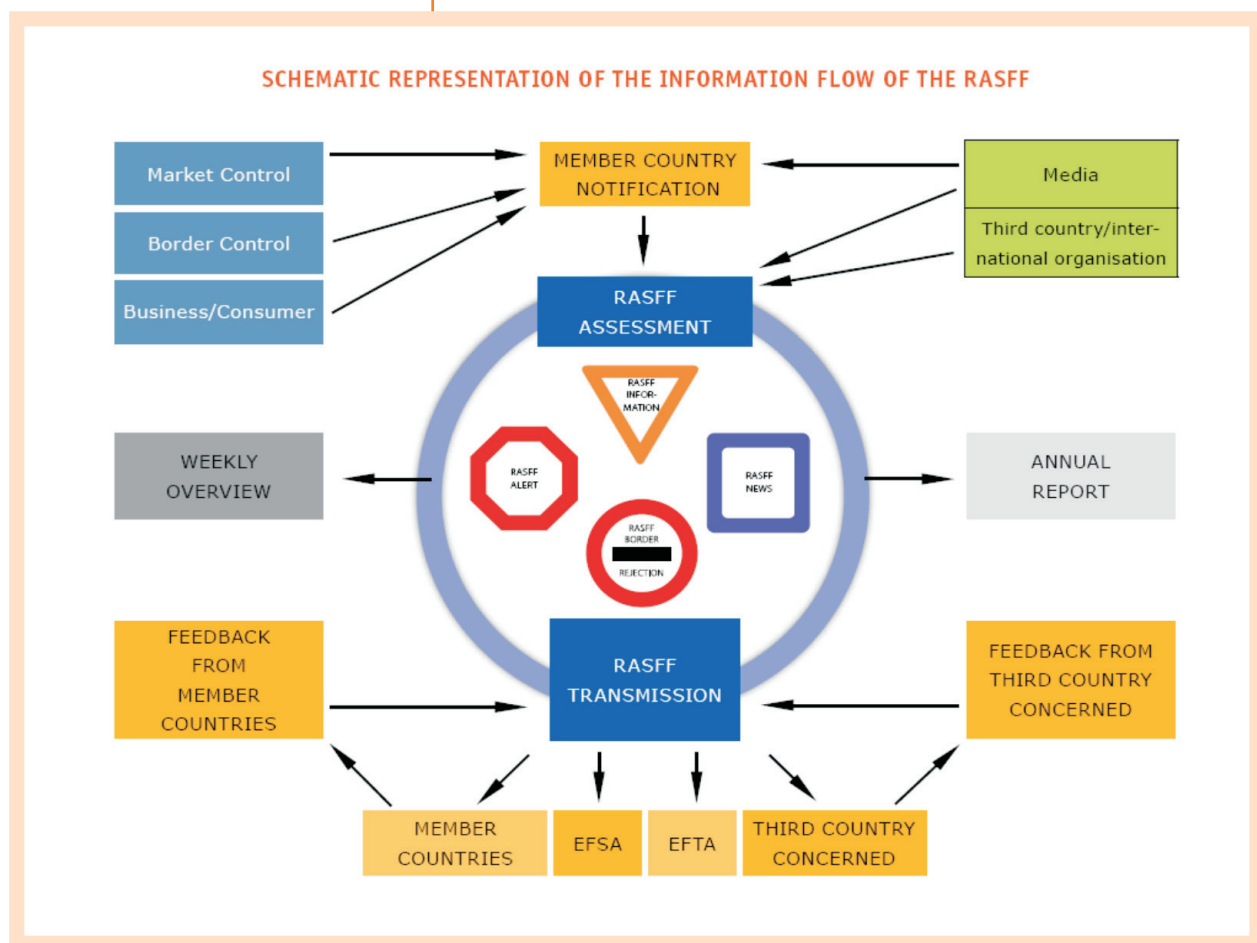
SCHEMATIC REPRESENTATION OF THE INFORMATION FLOW OF THE RASFF

Market Control

Border Control

Business/Consumer

MEMBER COUNTRY NOTIFICATION

Media

Third country/international organisation

RASFF ASSESSMENT

RASFF INFORMATION

RASFF ALERT

RASFF NEWS

RASFF BORDER REJECTION

WEEKLY OVERVIEW

ANNUAL REPORT

FEEDBACK FROM MEMBER COUNTRIES

RASFF TRANSMISSION

FEEDBACK FROM THIRD COUNTRY CONCERNED

MEMBER COUNTRIES

EFSA

EFTA

THIRD COUNTRY CONCERNED